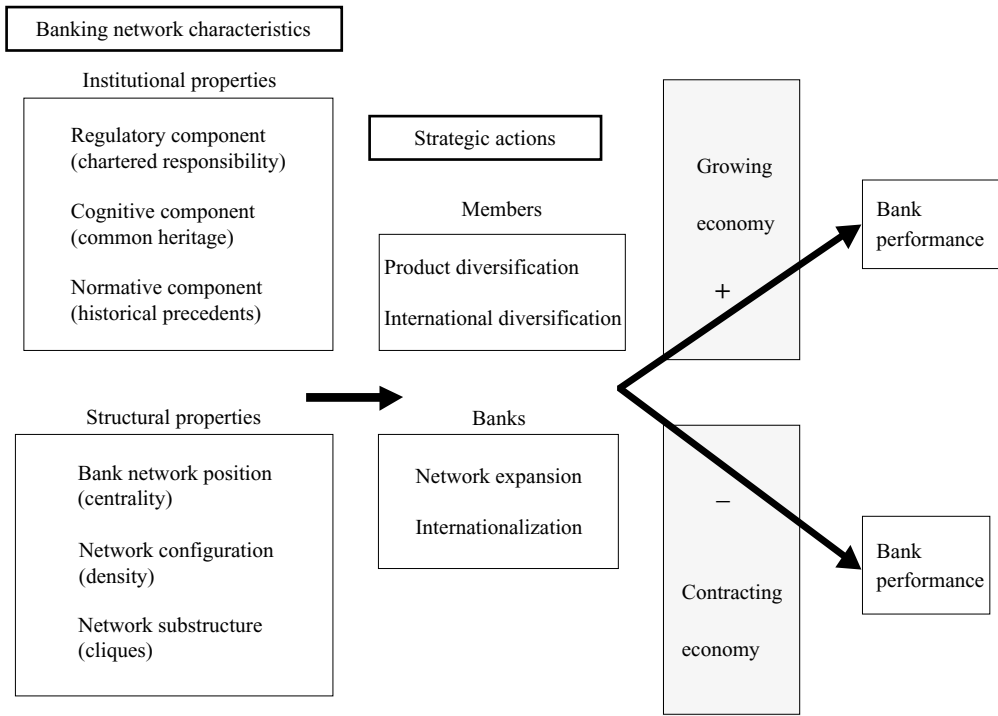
Banking network characteristics

Institutional properties

Regulatory component (chartered responsibility)

Cognitive component (common heritage)

Normative component (historical precedents)

Structural properties

Bank network position (centrality)

Network configuration (density)

Network substructure (cliques)

Strategic actions

Members

Product diversification

International diversification

Banks

Network expansion

Internationalization

Growing economy

+

–

Contracting economy

Bank performance

Bank performance